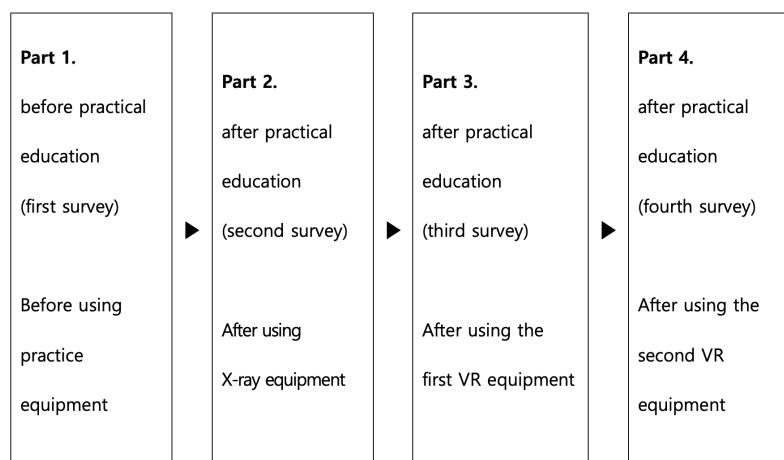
Part 1.
before practical education (first survey)

Before using practice equipment

Part 2.
after practical education (second survey)

After using X-ray equipment

Part 3.
after practical education (third survey)

After using the first VR equipment

Part 4.
after practical education (fourth survey)

After using the second VR equipment